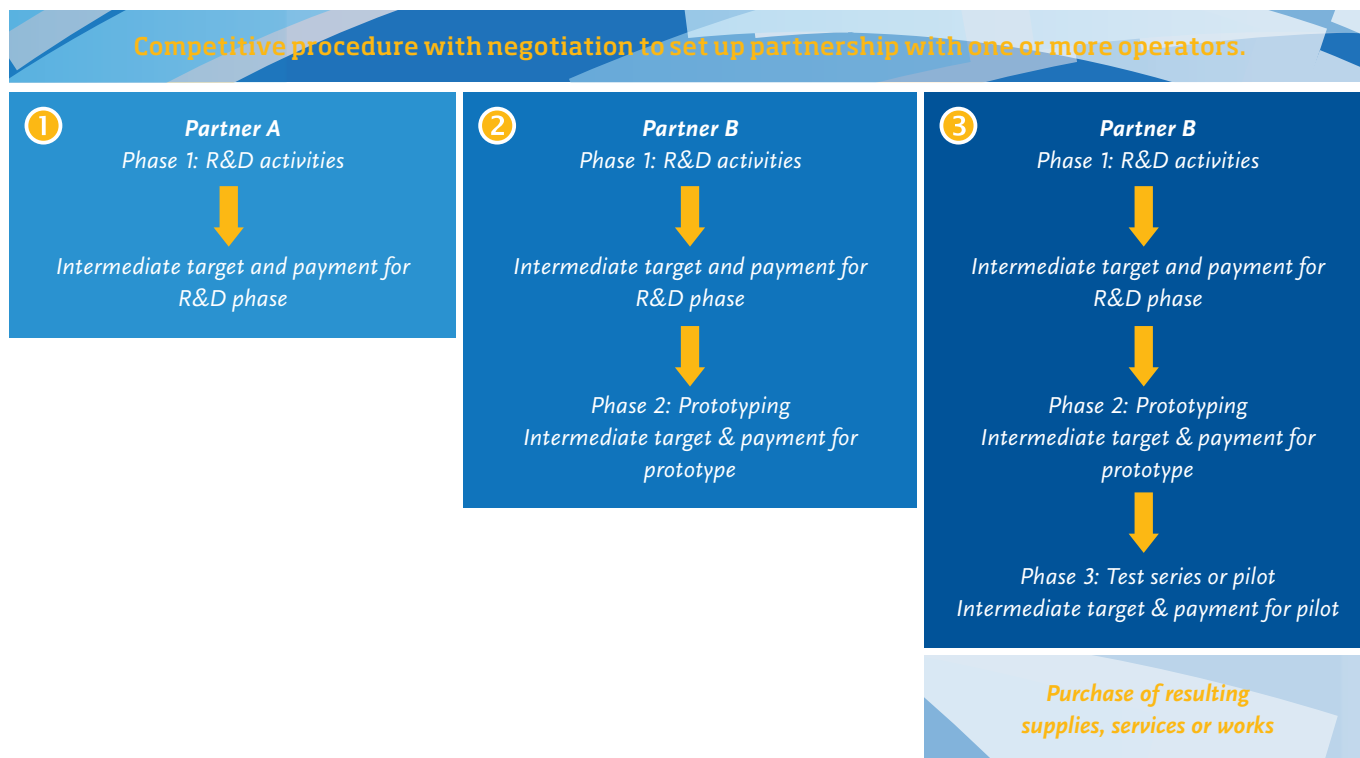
Competitive procedure with negotiation to set up partnership with one or more operators.

1
Partner A
Phase 1: R&D activities

Intermediate target and payment for R&D phase

2
Partner B
Phase 1: R&D activities

Intermediate target and payment for R&D phase

Phase 2: Prototyping
Intermediate target & payment for prototype

3
Partner B
Phase 1: R&D activities

Intermediate target and payment for R&D phase

Phase 2: Prototyping
Intermediate target & payment for prototype

Phase 3: Test series or pilot
Intermediate target & payment for pilot

Purchase of resulting supplies, services or works